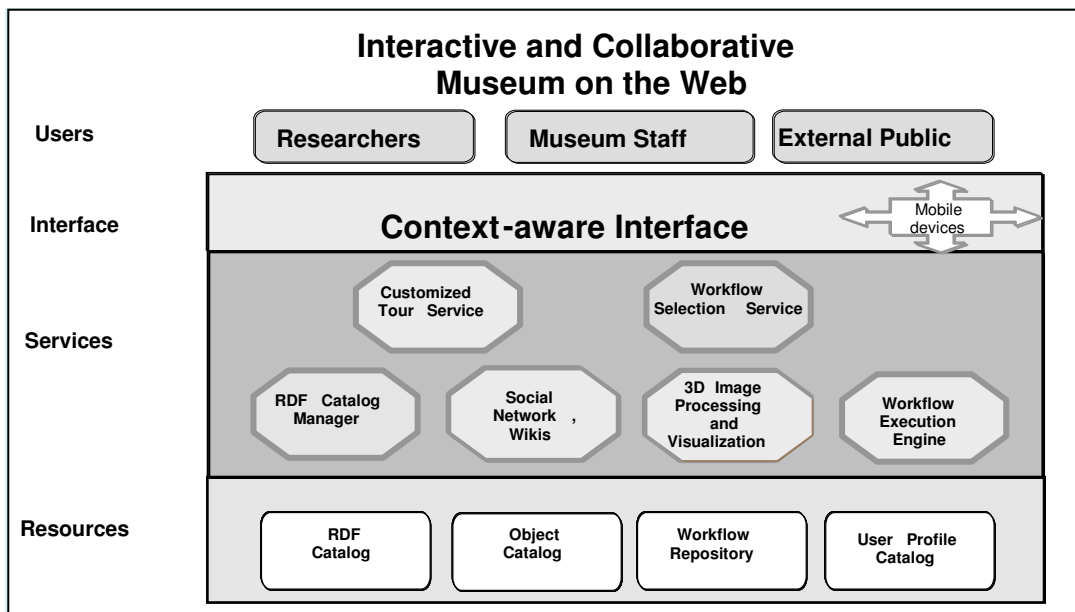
Interactive and Collaborative Museum on the Web

Users

Researchers

Museum Staff

External Public

Interface

Context-aware Interface

Mobile devices

Services

Customized Tour Service

Workflow Selection Service

RDF Catalog Manager

Social Network , Wikis

3D Image Processing and Visualization

Workflow Execution Engine

Resources

RDF Catalog

Object Catalog

Workflow Repository

User Profile Catalog